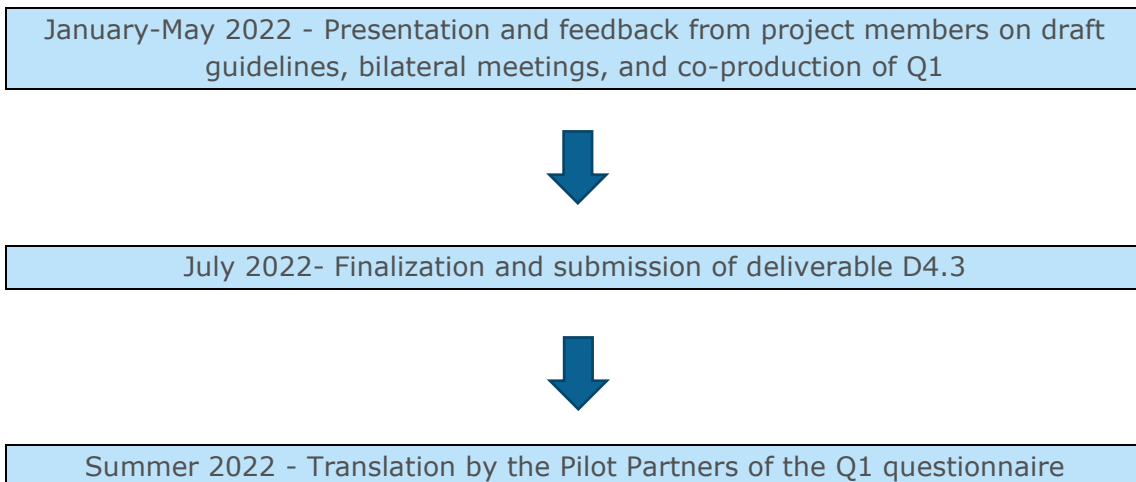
January-May 2022 - Presentation and feedback from project members on draft guidelines, bilateral meetings, and co-production of Q1

July 2022- Finalization and submission of deliverable D4.3

Summer 2022 - Translation by the Pilot Partners of the Q1 questionnaire